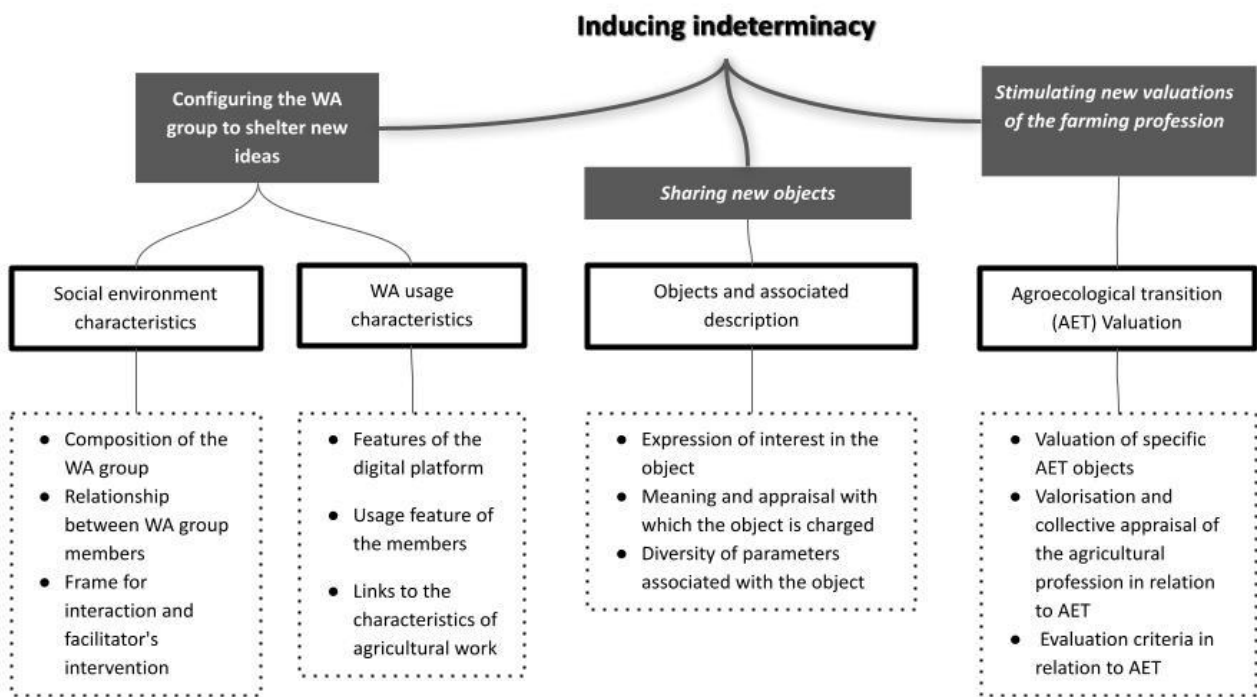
Inducing indeterminacy

Configuring the WA group to shelter new ideas

Sharing new objects

Stimulating new valuations of the farming profession

Social environment characteristics

WA usage characteristics

Objects and associated description

Agroecological transition (AET) Valuation

- Composition of the WA group
- Relationship between WA group members
- Frame for interaction and facilitator's intervention

- Features of the digital platform
- Usage feature of the members
- Links to the characteristics of agricultural work

- Expression of interest in the object
- Meaning and appraisal with which the object is charged
- Diversity of parameters associated with the object

- Valuation of specific AET objects
- Valorisation and collective appraisal of the agricultural profession in relation to AET
- Evaluation criteria in relation to AET